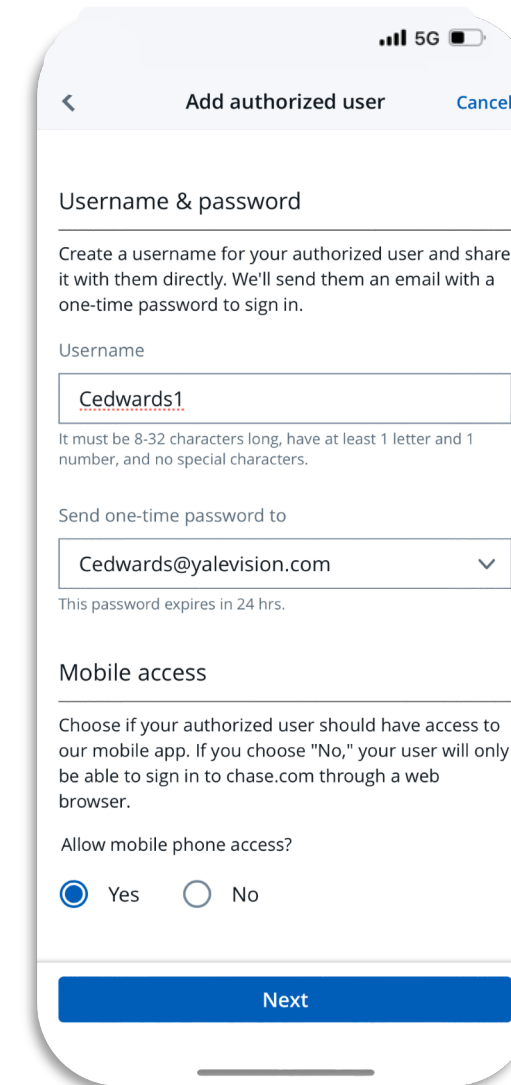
5G

Add authorized user

Cancel

Username & password

Create a username for your authorized user and share it with them directly. We'll send them an email with a one-time password to sign in.

Username

Cedwards1

It must be 8-32 characters long, have at least 1 letter and 1 number, and no special characters.

Send one-time password to

Cedwards@yalevision.com

This password expires in 24 hrs.

Mobile access

Choose if your authorized user should have access to our mobile app. If you choose "No," your user will only be able to sign in to chase.com through a web browser.

Allow mobile phone access?

Yes

No

Next